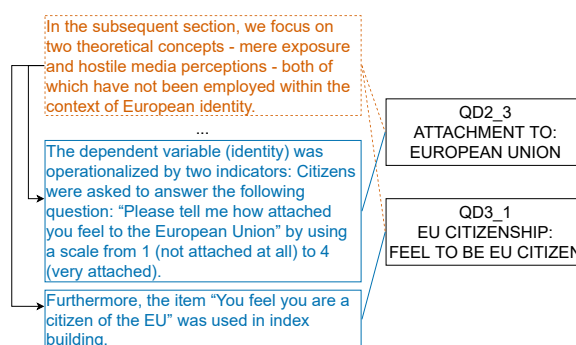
In the subsequent section, we focus on two theoretical concepts - mere exposure and hostile media perceptions - both of which have not been employed within the context of European identity.

...

The dependent variable (identity) was operationalized by two indicators: Citizens were asked to answer the following question: “Please tell me how attached you feel to the European Union” by using a scale from 1 (not attached at all) to 4 (very attached).

Furthermore, the item “You feel you are a citizen of the EU” was used in index building.

QD2_3
ATTACHMENT TO:
EUROPEAN UNION

QD3_1
EU CITIZENSHIP:
FEEL TO BE EU CITIZEN